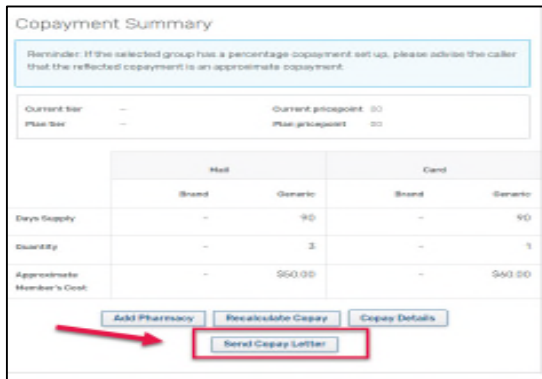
Copayment Summary

Reminder: If the selected group has a percentage copayment set up, please advise the caller that the reflected copayment is an approximate copayment

Current tier — Current pricepoint 00
Plan tier — Plan pricepoint 00

| | Mail | | Card | |
|---|---|---|---|---|
| | Brand | Generic | Brand | Generic |
| Days Supply | – | 90 | – | 90 |
| Quantity | – | 3 | – | 1 |
| Approximate Member's Cost | – | $50.00 | – | $60.00 |

Add Pharmacy | Recalculate Copay | Copay Details

Send Copay Letter